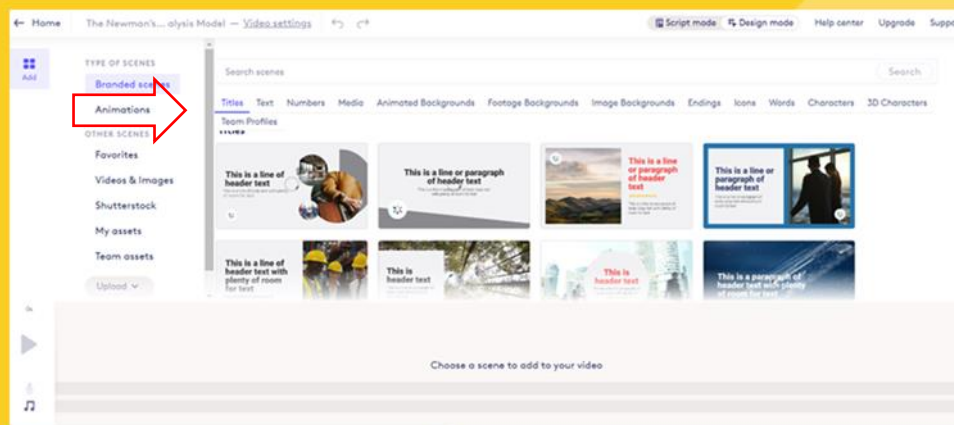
← Home The Newmon's... alysis Model — Video settings Script mode Design mode Help center Upgrade Supp

Add

TYPE OF SCENES
Branded scenes
Animations
OTHER SCENES
Favorites
Videos & Images
Shutterstock
My assets
Team assets
Upload

Search scenes Search

Titles Text Numbers Media Animated Backgrounds Footage Backgrounds Image Backgrounds Endings Icons Words Characters 3D Characters Team Profiles

Titles

This is a line of header text

This is a line or paragraph of header text

This is a line or paragraph of header text

This is a line of header text

This is a line of header text with plenty of room for text

This is header text

This is header text

This is a paragraph of header text with plenty of room for text

Choose a scene to add to your video